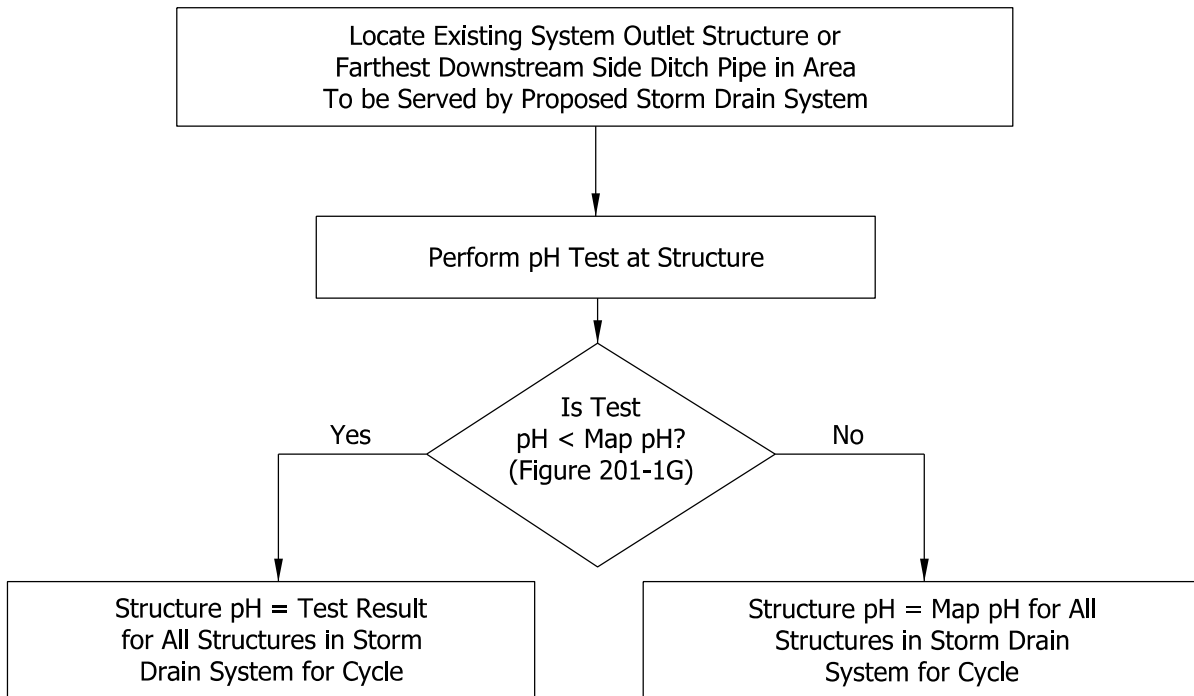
Locate Existing System Outlet Structure or Farthest Downstream Side Ditch Pipe in Area To be Served by Proposed Storm Drain System

Perform pH Test at Structure

Is Test pH < Map pH? (Figure 201-1G)

Yes

No

Structure pH = Test Result for All Structures in Storm Drain System for Cycle

Structure pH = Map pH for All Structures in Storm Drain System for Cycle